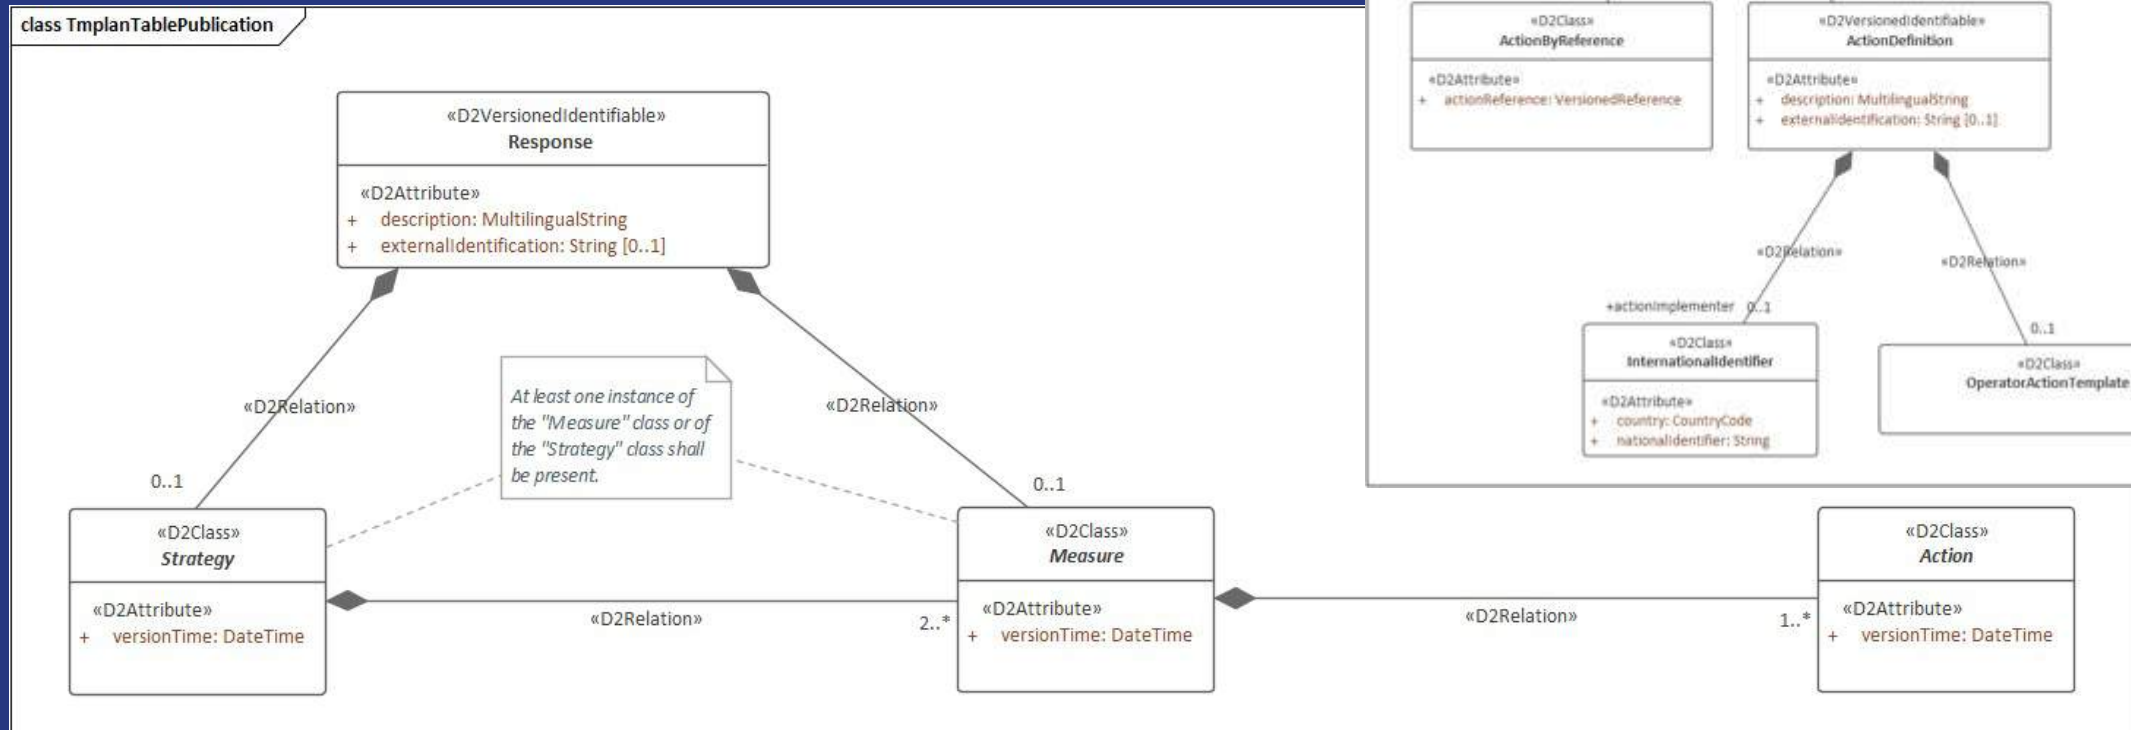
class TmplanTablePublication

«D2VersionedIdentifiable»
Response

«D2Attribute»
+ description: MultilingualString
+ externalIdentification: String [0..1]

«D2Relation»

«D2Relation»

At least one instance of the "Measure" class or of the "Strategy" class shall be present.

0..1

0..1

«D2Class»
Strategy

«D2Attribute»
+ versionTime: DateTime

«D2Relation»

2..*

«D2Class»
Measure

«D2Attribute»
+ versionTime: DateTime

«D2Relation»

1..*

«D2Class»
Action

«D2Attribute»
+ versionTime: DateTime

«D2Class»
ActionByReference

«D2Attribute»
+ actionReference: VersionedReference

«D2VersionedIdentifiable»
ActionDefinition

«D2Attribute»
+ description: MultilingualString
+ externalIdentification: String [0..1]

«D2Relation»

«D2Relation»

+actionImplementer 0..1

0..1

«D2Class»
InternationalIdentifier

«D2Attribute»
+ country: CountryCode
+ nationalIdentifier: String

«D2Class»
OperatorActionTemplate